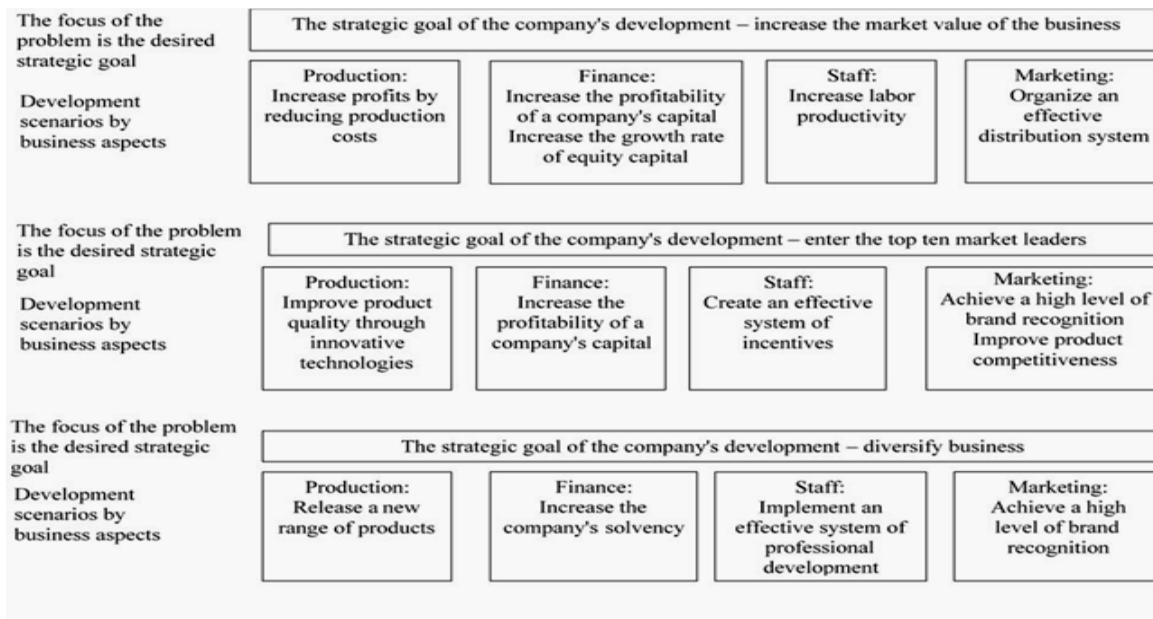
The focus of the problem is the desired strategic goal

The strategic goal of the company's development – increase the market value of the business

Development scenarios by business aspects

Production: Increase profits by reducing production costs

Finance: Increase the profitability of a company's capital Increase the growth rate of equity capital

Staff: Increase labor productivity

Marketing: Organize an effective distribution system

The focus of the problem is the desired strategic goal

The strategic goal of the company's development – enter the top ten market leaders

Development scenarios by business aspects

Production: Improve product quality through innovative technologies

Finance: Increase the profitability of a company's capital

Staff: Create an effective system of incentives

Marketing: Achieve a high level of brand recognition Improve product competitiveness

The focus of the problem is the desired strategic goal

The strategic goal of the company's development – diversify business

Development scenarios by business aspects

Production: Release a new range of products

Finance: Increase the company's solvency

Staff: Implement an effective system of professional development

Marketing: Achieve a high level of brand recognition